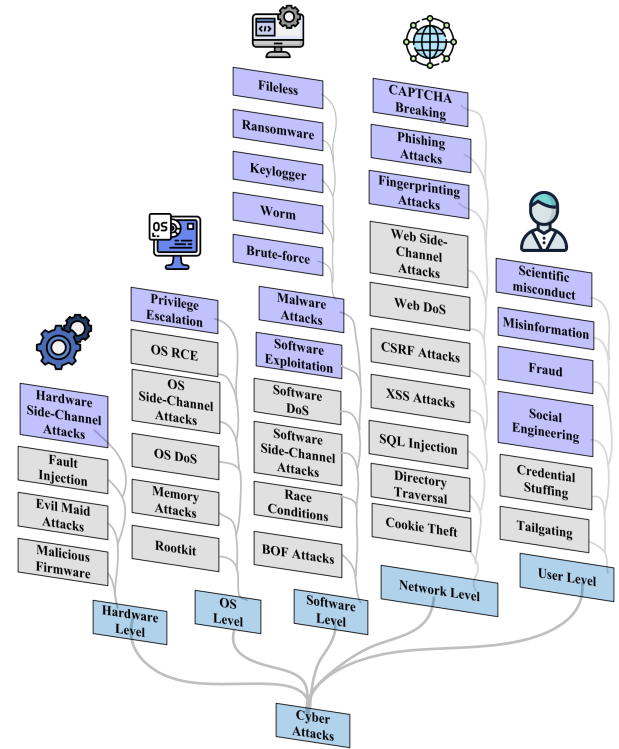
Fileless

Ransomware

Keylogger

Worm

Brute-force

CAPTCHA Breaking

Phishing Attacks

Fingerprinting Attacks

Web Side-Channel Attacks

Web DoS

CSRF Attacks

XSS Attacks

SQL Injection

Directory Traversal

Cookie Theft

OS

Privilege Escalation

OS RCE

OS Side-Channel Attacks

OS DoS

Memory Attacks

Rootkit

Malware Attacks

Software Exploitation

Software DoS

Software Side-Channel Attacks

Race Conditions

BOF Attacks

Scientific misconduct

Misinformation

Fraud

Social Engineering

Credential Stuffing

Tailgating

Hardware Side-Channel Attacks

Fault Injection

Evil Maid Attacks

Malicious Firmware

Hardware Level

OS Level

Software Level

Network Level

User Level

Cyber Attacks